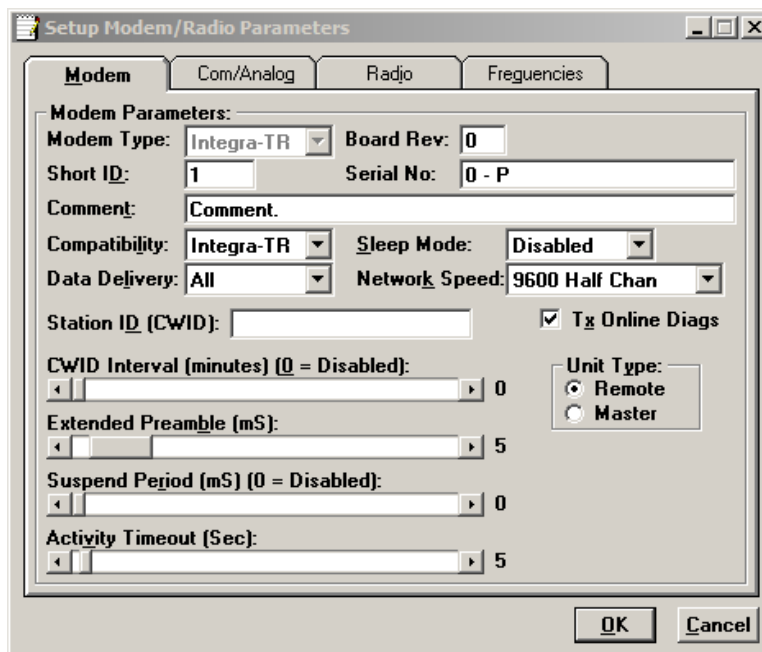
Setup Modem/Radio Parameters

Modem | Com/Analog | Radio | Freguencies

Modem Parameters:
Modem Type: Integra-TR
Board Rev: 0
Short ID: 1
Serial No: 0 - P
Comment: Comment.
Compatibility: Integra-TR
Sleep Mode: Disabled
Data Delivery: All
Network Speed: 9600 Half Chan
Station ID (CWID):
Tx Online Diags
CWID Interval (minutes) (0 = Disabled): 0
Unit Type:
Remote
Master
Extended Preamble (mS): 5
Suspend Period (mS) (0 = Disabled): 0
Activity Timeout (Sec): 5

OK
Cancel